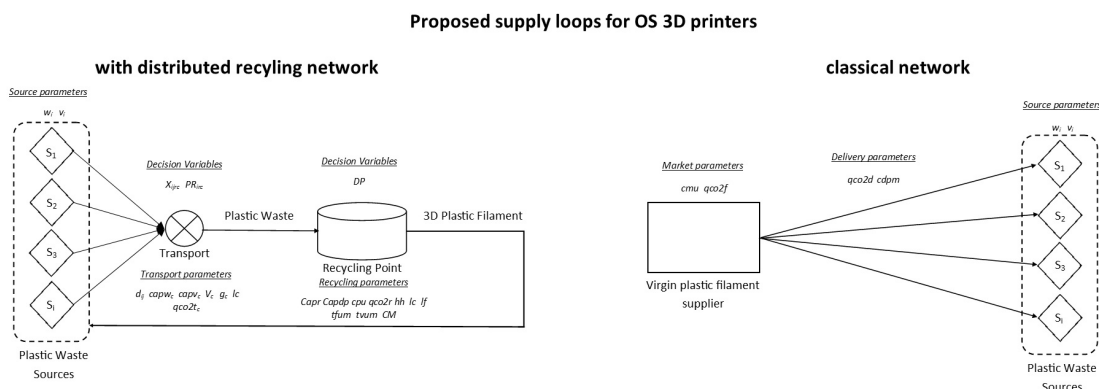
Proposed supply loops for OS 3D printers

with distributed recyling network

Source parameters

$w_i$ $v_i$

$S_1$

$S_2$

$S_3$

$S_i$

Plastic Waste Sources

Decision Variables

$X_{ijrc}$ $PR_{irc}$

Transport

Transport parameters

$d_{ij}$ $capw_c$ $capv_c$ $V_c$ $g_c$ $lc$ $qco2t_c$

Plastic Waste

Decision Variables

DP

Recycling Point

Recycling parameters

Capr Capdp cpu qco2r hh lc lf tfum tvum CM

3D Plastic Filament

classical network

Market parameters

cmu qco2f

Virgin plastic filament supplier

Delivery parameters

qco2d cdpm

Source parameters

$w_i$ $v_i$

$S_1$

$S_2$

$S_3$

$S_i$

Plastic Waste Sources